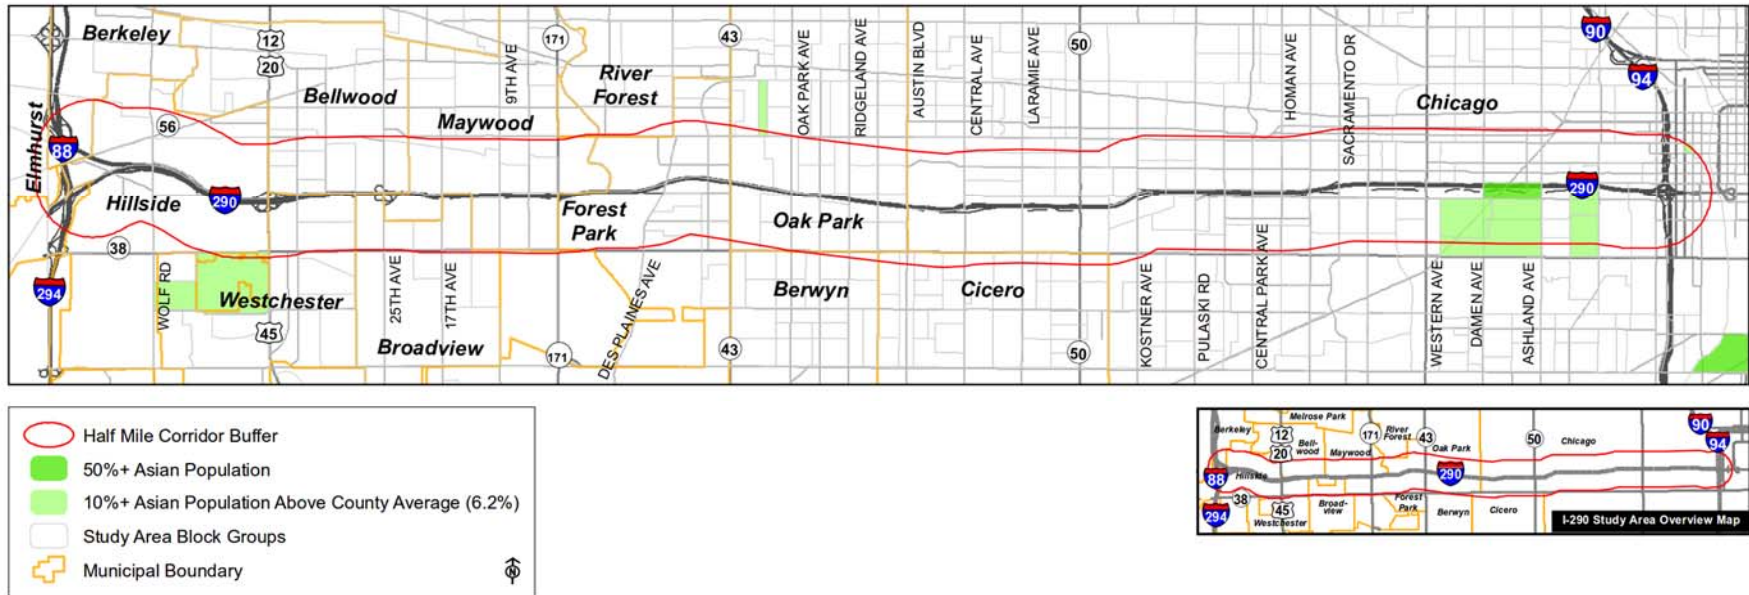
Berkeley
12
20
Bellwood
9TH AVE
171
River Forest
43
OAK PARK AVE
RIDGELAND AVE
AUSTIN BLVD
CENTRAL AVE
LARAMIE AVE
50
HOMAN AVE
SACRAMENTO DR
90
94
Chicago
Elmhurst
88
56
Maywood
Hillside
290
Forest Park
Oak Park
290
38
294
WOLF RD
Westchester
45
25TH AVE
17TH AVE
Broadview
171
DES PLAINES AVE
43
Berwyn
Cicero
50
KOSTNER AVE
PULASKI RD
CENTRAL PARK AVE
WESTERN AVE
DAMEN AVE
ASHLAND AVE

Half Mile Corridor Buffer
50%+ Asian Population
10%+ Asian Population Above County Average (6.2%)
Study Area Block Groups
Municipal Boundary

Melrose Park
Berkeley
12
20
Bell-wood
Maywood
171
River Forest
43
Oak Park
50
Chicago
90
94
88
Hillside
290
38
294
45
Westchester
Broad-view
Forest Park
Berwyn
Cicero
I-290 Study Area Overview Map